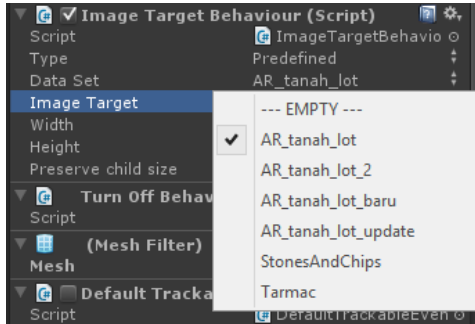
Image Target Behaviour (Script)
Script ImageTargetBehavio
Type Predefined
Data Set AR_tanah_lot
Image Target
Width
Height
Preserve child size
Turn Off Behav
Script
(Mesh Filter)
Mesh
Default Tracka
Script DefaultTrackableEven

--- EMPTY ---
✔ AR_tanah_lot
AR_tanah_lot_2
AR_tanah_lot_baru
AR_tanah_lot_update
StonesAndChips
Tarmac